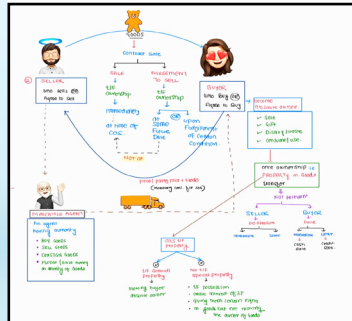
Goods

Contract Sale

Sale

Agreement to sell

Seller

one who sells or Agree to sell

Buyer

one who buys or Agree to buy

T/F ownership

T/F ownership

Immediately

at some future date

upon fulfillment of certain condition

at time of COC

Not of

Income includes

Sale

Gift

Barter

Exchange

Owner

Mercantile Agent

An agent having authority

Buy goods

Sell goods

Consign goods

Raise loans

Nemo dat quod non habet

Transfer of title

Goods

Seller

Buyer

Owner

Agent

Bailee

Transfer

Rights of Unpaid Seller

Right

Lien

Stoppage in transit

Resale

Caveat emptor

Caveat venditor